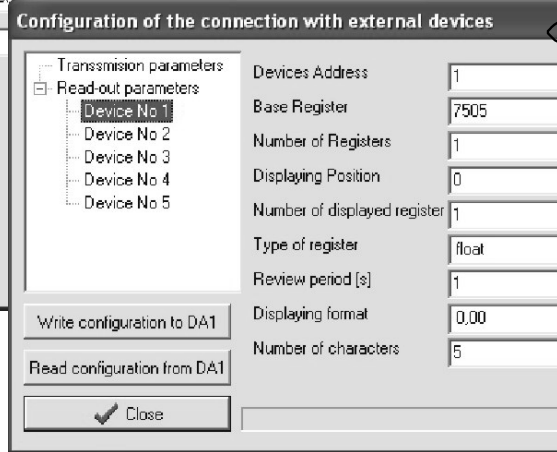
Configuration of the connection with external devices

Transmision parameters
Read-out parameters
Device No 1
Device No 2
Device No 3
Device No 4
Device No 5

Devices Address 1
Base Register 7505
Number of Registers 1
Displaying Position 0
Number of displayed register 1
Type of register float
Review period [s] 1
Displaying format 0,00
Number of characters 5

Write configuration to DA1
Read configuration from DA1
Close